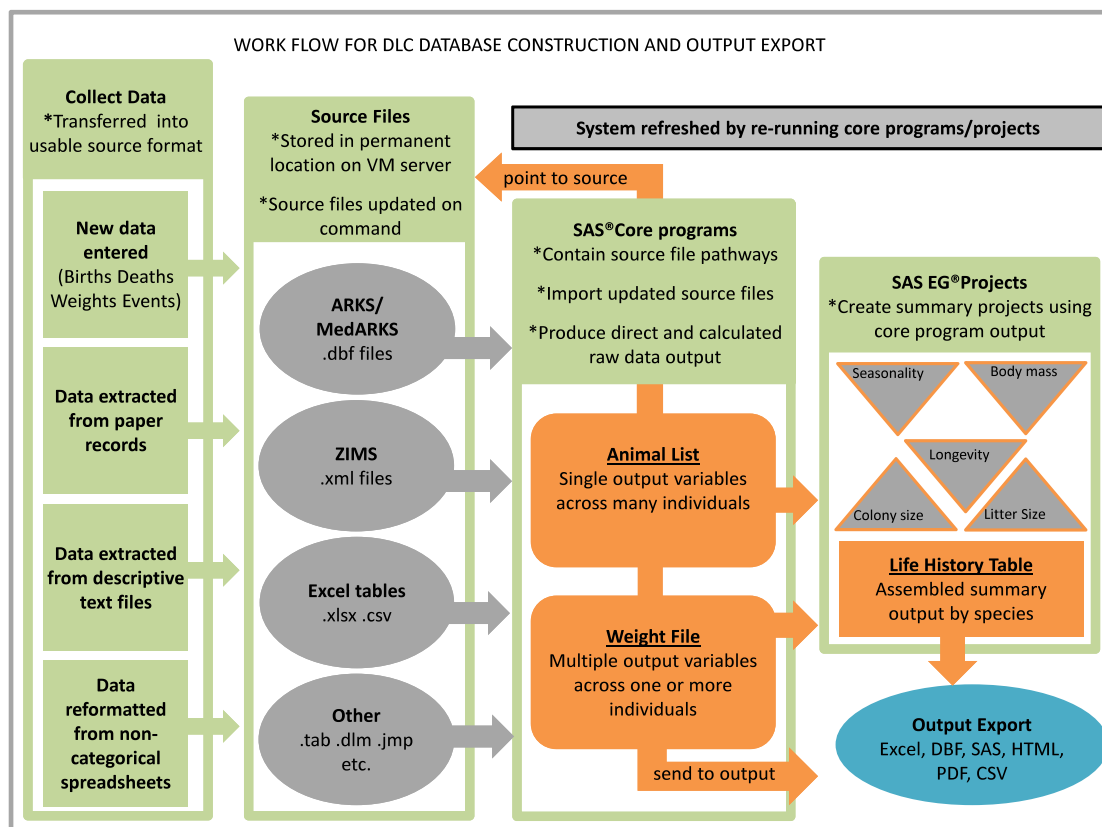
WORK FLOW FOR DLC DATABASE CONSTRUCTION AND OUTPUT EXPORT

Collect Data
*Transferred into usable source format

New data entered
(Births Deaths Weights Events)

Data extracted from paper records

Data extracted from descriptive text files

Data reformatted from non-categorical spreadsheets

Source Files
*Stored in permanent location on VM server

*Source files updated on command

ARKS/ MedARKS
.dbf files

ZIMS
.xml files

Excel tables
.xlsx .csv

Other
.tab .dlm .jmp etc.

System refreshed by re-running core programs/projects

point to source

SAS®Core programs
*Contain source file pathways

*Import updated source files

*Produce direct and calculated raw data output

Animal List
Single output variables across many individuals

Weight File
Multiple output variables across one or more individuals

send to output

SAS EG®Projects
*Create summary projects using core program output

Seasonality

Body mass

Longevity

Colony size

Litter Size

Life History Table
Assembled summary output by species

Output Export
Excel, DBF, SAS, HTML, PDF, CSV